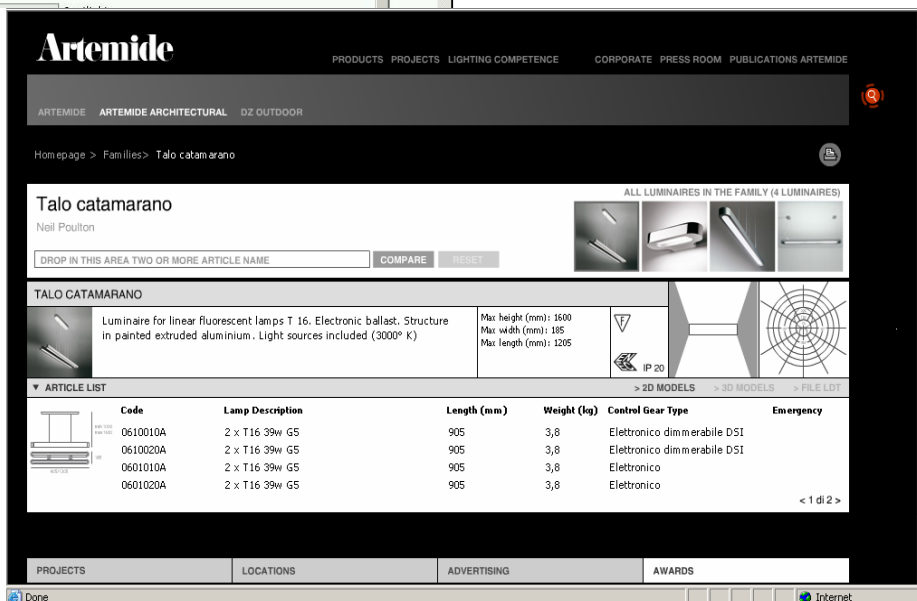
Artemide

PRODUCTS PROJECTS LIGHTING COMPETENCE CORPORATE PRESS ROOM PUBLICATIONS ARTEMIDE

ARTEMIDE ARTEMIDE ARCHITECTURAL DZ OUTDOOR

Homepage > Families> Talo catamarano

Talo catamarano
Neil Poulton

ALL LUMINAIRES IN THE FAMILY (4 LUMINAIRES)

DROP IN THIS AREA TWO OR MORE ARTICLE NAME COMPARE RESET

TALO CATAMARANO

Luminaire for linear fluorescent lamps T 16. Electronic ballast. Structure in painted extruded aluminium. Light sources included (3000° K)

Max height (mm): 1600
Max width (mm): 185
Max length (mm): 1205

IP 20

▼ ARTICLE LIST

> 2D MODELS > 3D MODELS > FILE LDT

| Code | Lamp Description | Length (mm) | Weight (kg) | Control Gear Type | Emergency |
|---|---|---|---|---|---|
| 0610010A | 2 x T16 39w G5 | 905 | 3,8 | Elettronico dimmerabile DSI | |
| 0610020A | 2 x T16 39w G5 | 905 | 3,8 | Elettronico dimmerabile DSI | |
| 0601010A | 2 x T16 39w G5 | 905 | 3,8 | Elettronico | |
| 0601020A | 2 x T16 39w G5 | 905 | 3,8 | Elettronico | |

< 1 di 2 >

PROJECTS LOCATIONS ADVERTISING AWARDS

Done

Internet